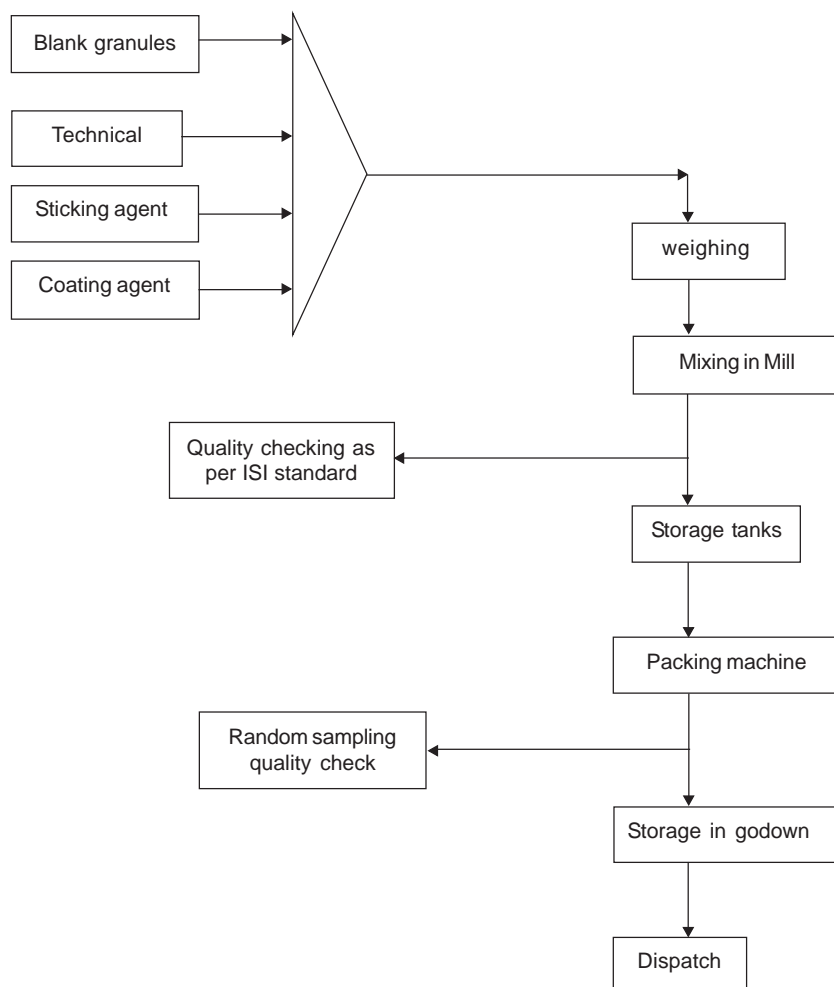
Blank granules

Technical

Sticking agent

Coating agent

weighing

Mixing in Mill

Quality checking as per ISI standard

Storage tanks

Packing machine

Random sampling quality check

Storage in godown

Dispatch